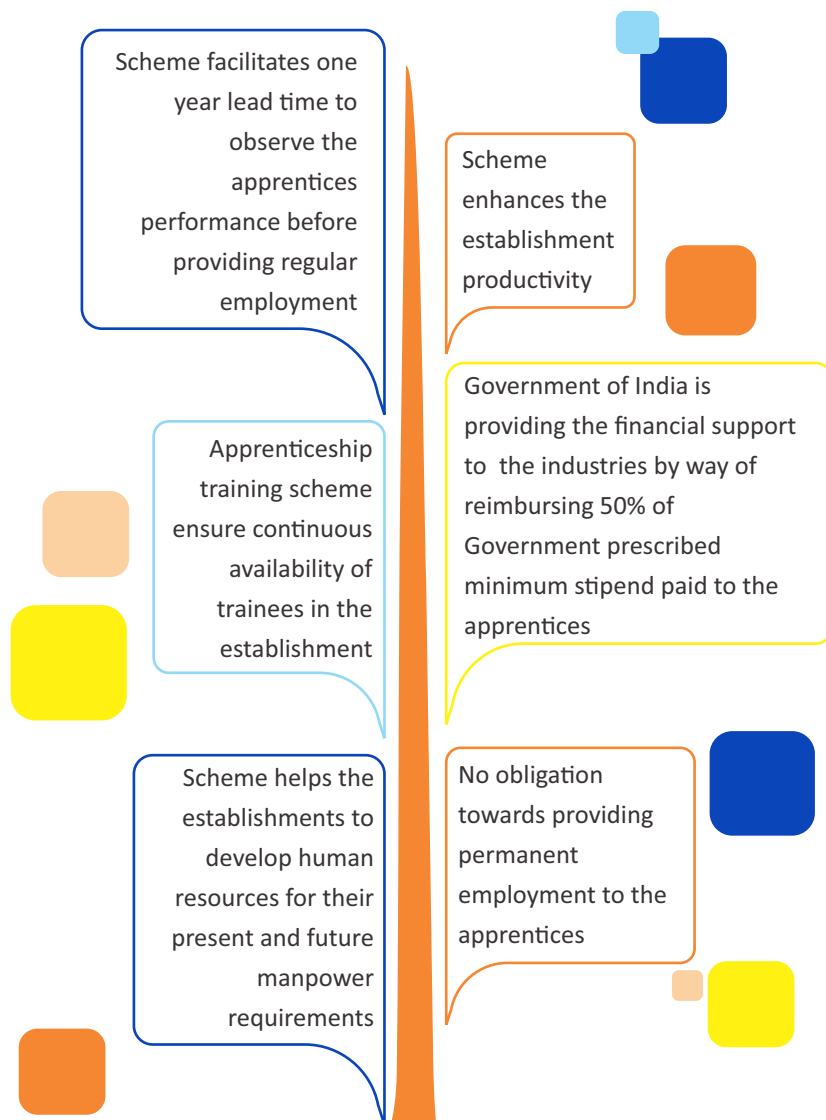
Scheme facilitates one year lead time to observe the apprentices performance before providing regular employment

Scheme enhances the establishment productivity

Government of India is providing the financial support to the industries by way of reimbursing 50% of Government prescribed minimum stipend paid to the apprentices

Apprenticeship training scheme ensure continuous availability of trainees in the establishment

Scheme helps the establishments to develop human resources for their present and future manpower requirements

No obligation towards providing permanent employment to the apprentices